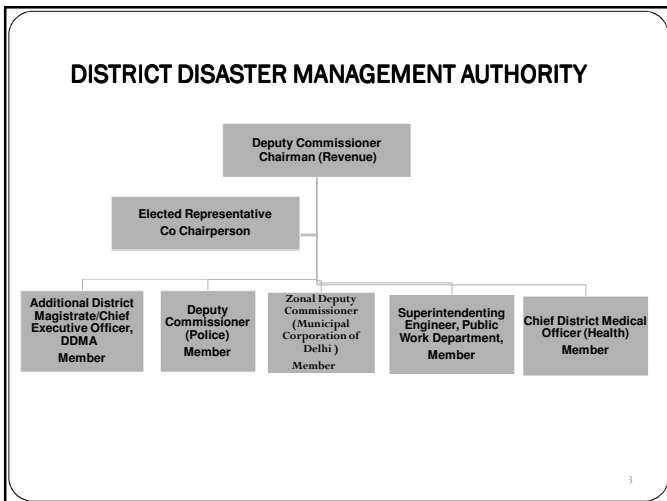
DISTRICT DISASTER MANAGEMENT AUTHORITY

Deputy Commissioner
Chairman (Revenue)

Elected Representative
Co Chairperson

Additional District Magistrate/Chief Executive Officer, DDMA
Member

Deputy Commissioner (Police)
Member

Zonal Deputy Commissioner (Municipal Corporation of Delhi )
Member

Superintendenting Engineer, Public Work Department,
Member

Chief District Medical Officer (Health)
Member

3